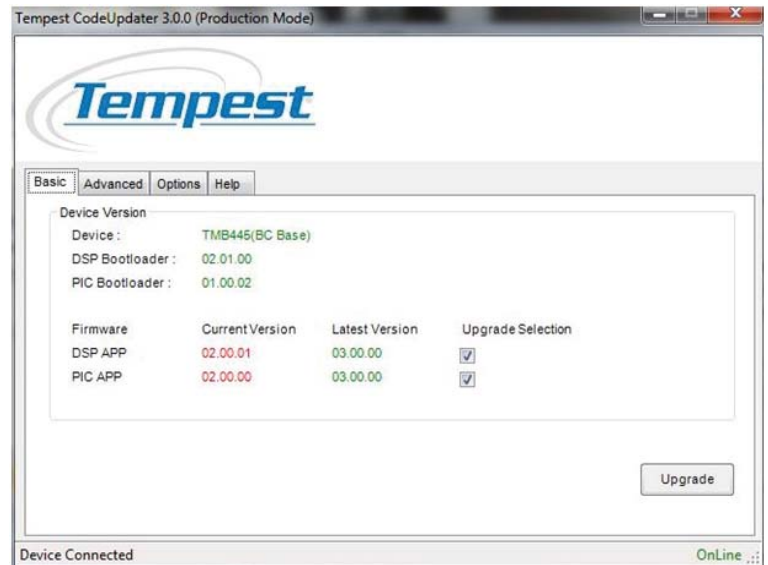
Tempest CodeUpdater 3.0.0 (Production Mode)

Tempest

Basic | Advanced | Options | Help

Device Version

Device : TMB445(BC Base)
DSP Bootloader : 02.01.00
PIC Bootloader : 01.00.02

| Firmware | Current Version | Latest Version | Upgrade Selection |
|---|---|---|---|
| DSP APP | 02.00.01 | 03.00.00 | ☑ |
| PIC APP | 02.00.00 | 03.00.00 | ☑ |

Upgrade

Device Connected

OnLine